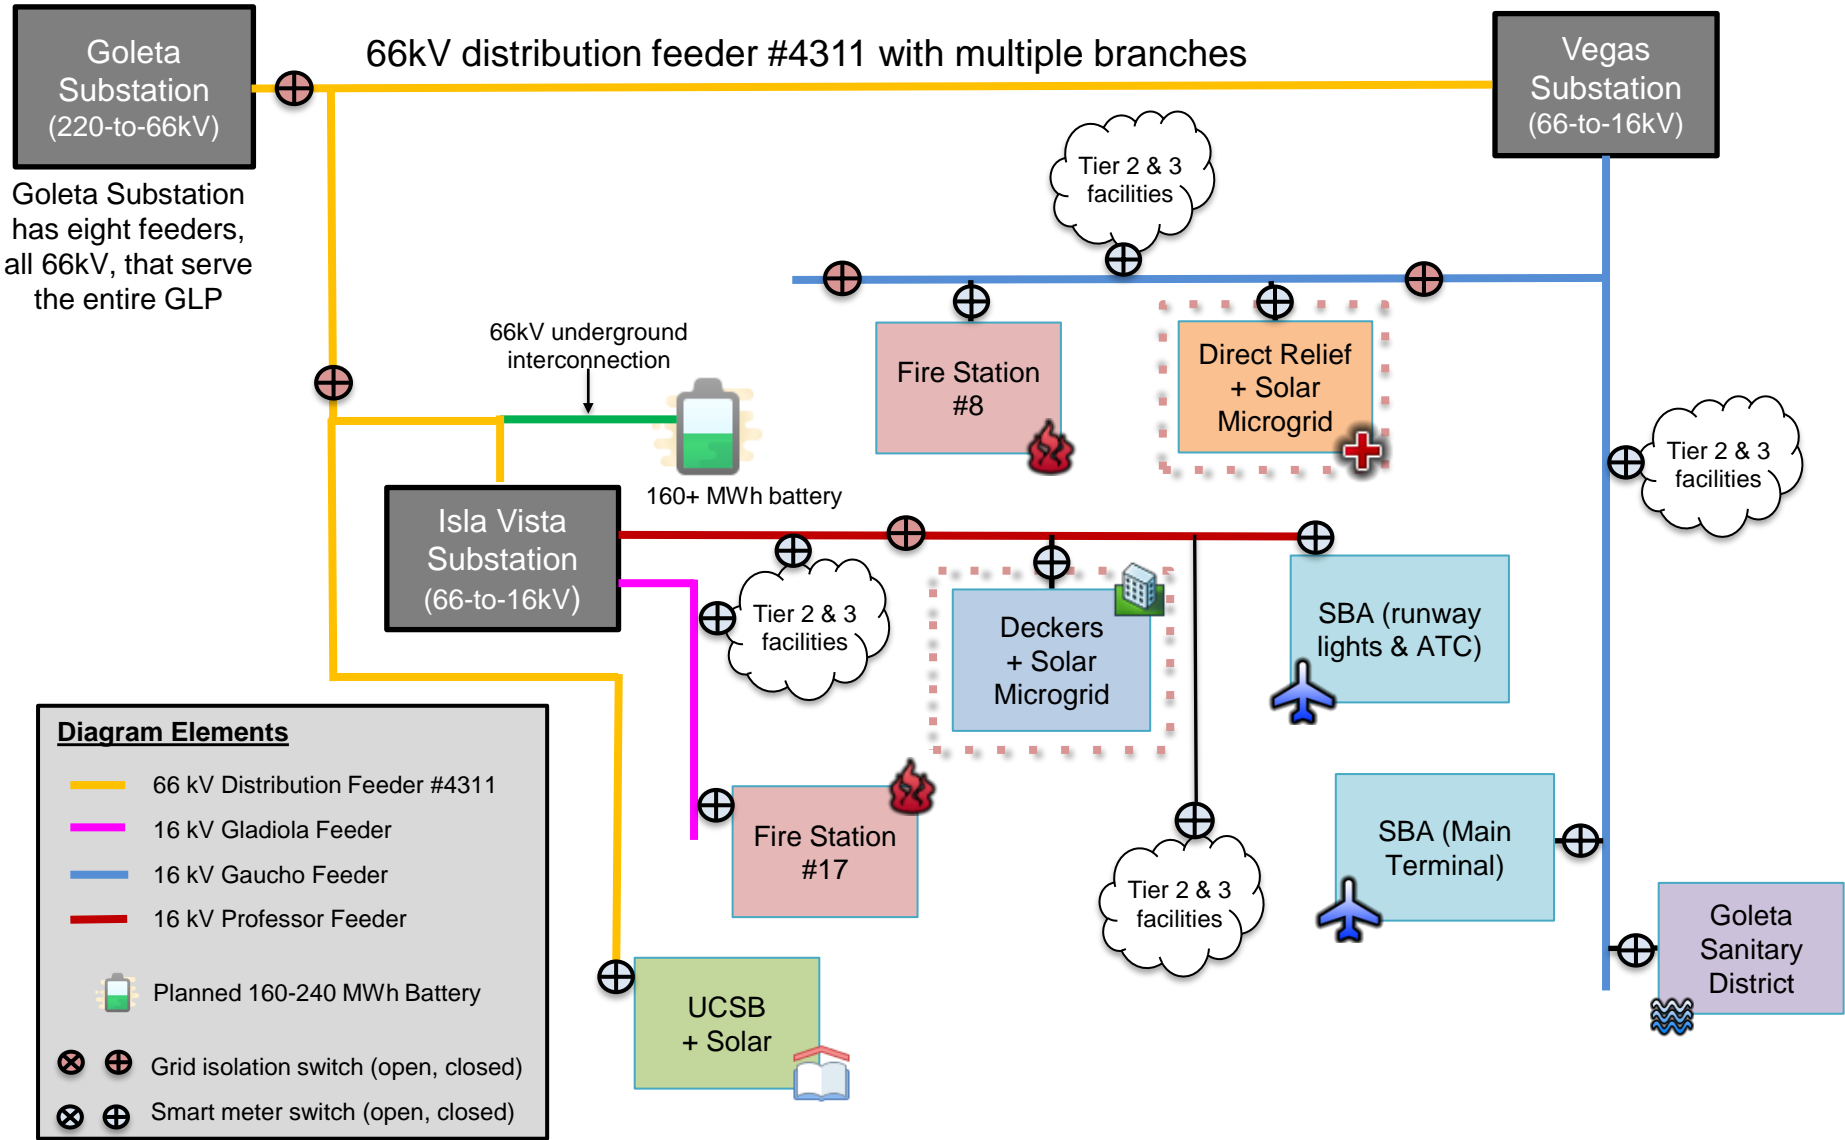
Goleta Substation (220-to-66kV)

66kV distribution feeder #4311 with multiple branches

Vegas Substation (66-to-16kV)

Goleta Substation has eight feeders, all 66kV, that serve the entire GLP

Tier 2 & 3 facilities

66kV underground interconnection

Fire Station #8

Direct Relief + Solar Microgrid

Tier 2 & 3 facilities

160+ MWh battery

Isla Vista Substation (66-to-16kV)

Tier 2 & 3 facilities

Deckers + Solar Microgrid

SBA (runway lights & ATC)

Diagram Elements

66 kV Distribution Feeder #4311

16 kV Gladiola Feeder

16 kV Gaucho Feeder

16 kV Professor Feeder

Planned 160-240 MWh Battery

Grid isolation switch (open, closed)

Smart meter switch (open, closed)

Fire Station #17

Tier 2 & 3 facilities

SBA (Main Terminal)

Goleta Sanitary District

UCSB + Solar